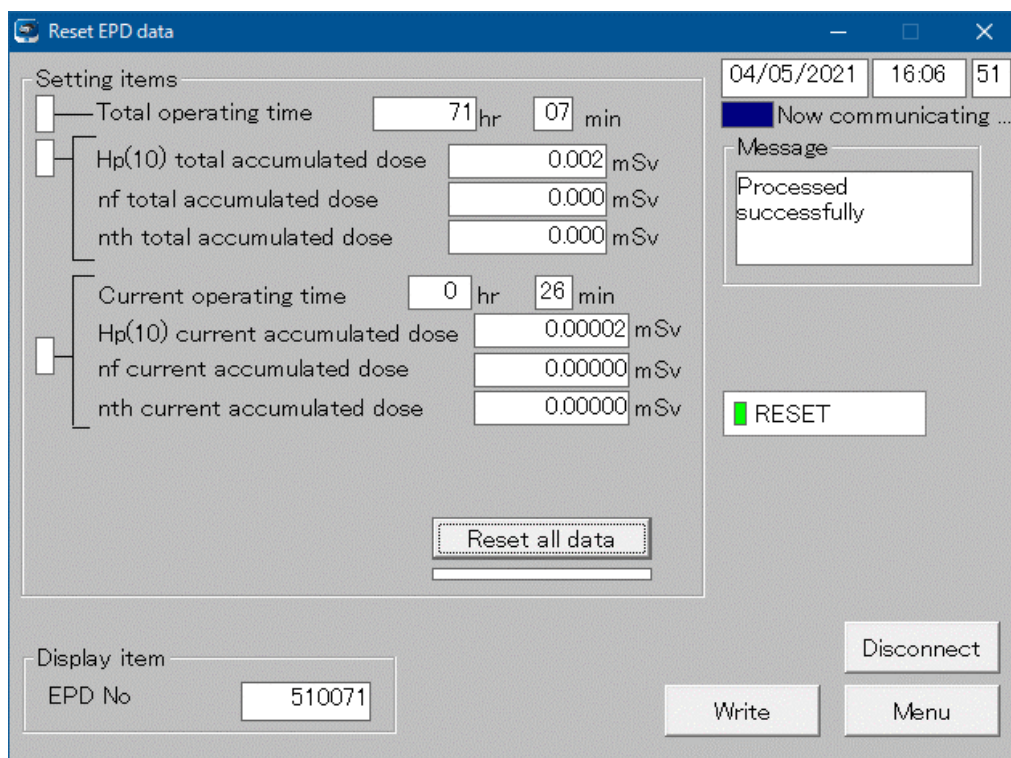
Reset EPD data

Setting items

Total operating time 71 hr 07 min

Hp(10) total accumulated dose 0.002 mSv
nf total accumulated dose 0.000 mSv
nth total accumulated dose 0.000 mSv

Current operating time 0 hr 26 min
Hp(10) current accumulated dose 0.00002 mSv
nf current accumulated dose 0.00000 mSv
nth current accumulated dose 0.00000 mSv

Reset all data

04/05/2021 16:06 51

Now communicating ...

Message

Processed successfully

RESET

Display item
EPD No 510071

Disconnect

Write

Menu